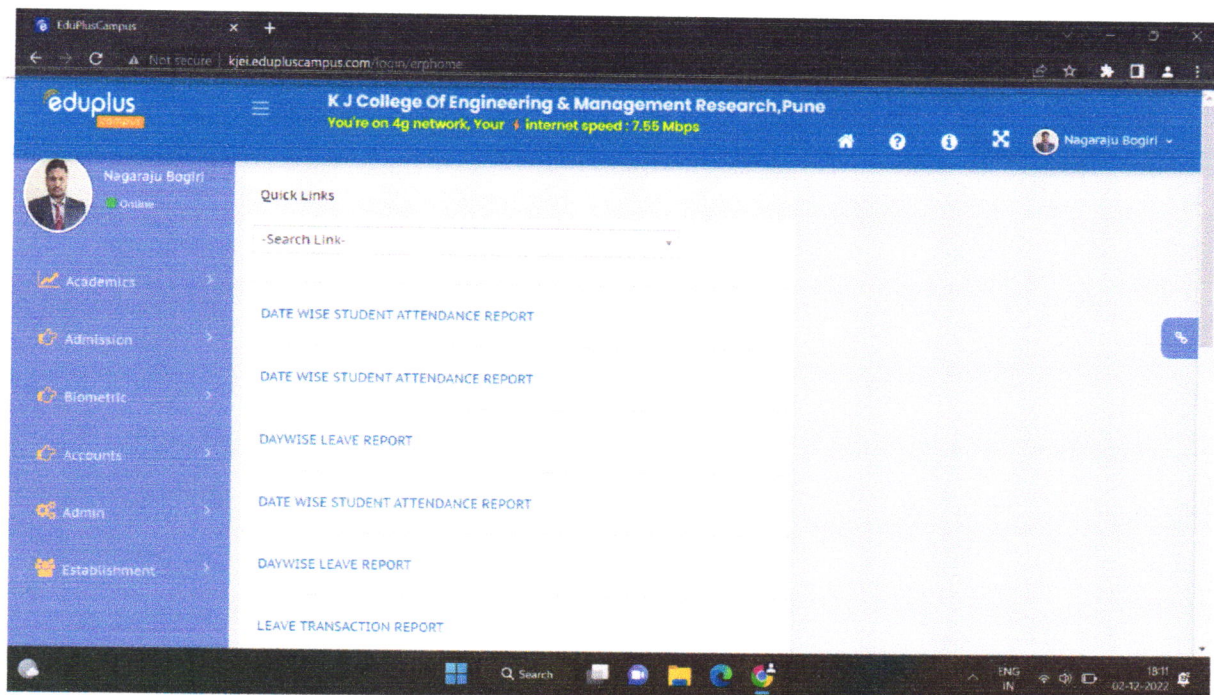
EduPlusCampus

Not secure | kjei.edupluscampus.com/login/erphome

eduplus campus

K J College Of Engineering & Management Research,Pune
You're on 4g network, Your internet speed : 7.55 Mbps

Nagaraju Bogiri

Nagaraju Bogiri
Online

Academics
Admission
Biometric
Accounts
Admin
Establishment

Quick Links

-Search Link-

DATE WISE STUDENT ATTENDANCE REPORT

DATE WISE STUDENT ATTENDANCE REPORT

DAYWISE LEAVE REPORT

DATE WISE STUDENT ATTENDANCE REPORT

DAYWISE LEAVE REPORT

LEAVE TRANSACTION REPORT

Search

ENG IN
18:11
02-12-2022